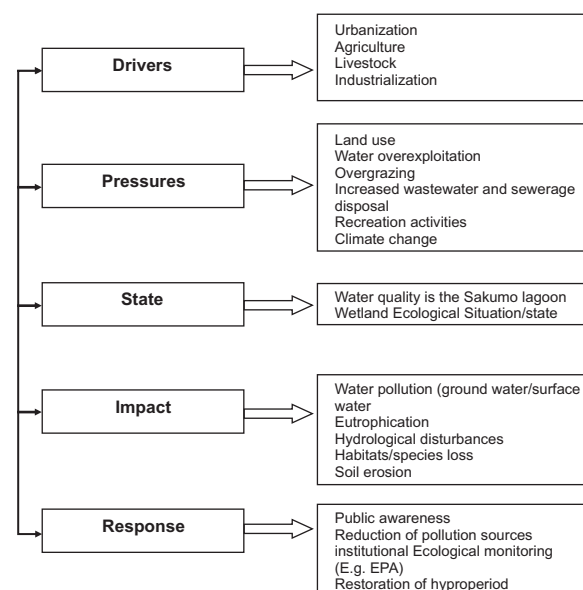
Drivers

Urbanization
Agriculture
Livestock
Industrialization

Pressures

Land use
Water overexploitation
Overgrazing
Increased wastewater and sewerage disposal
Recreation activities
Climate change

State

Water quality is the Sakumo lagoon
Wetland Ecological Situation/state

Impact

Water pollution (ground water/surface water
Eutrophication
Hydrological disturbances
Habitats/species loss
Soil erosion

Response

Public awareness
Reduction of pollution sources
institutional Ecological monitoring (E.g. EPA)
Restoration of hyproperiod